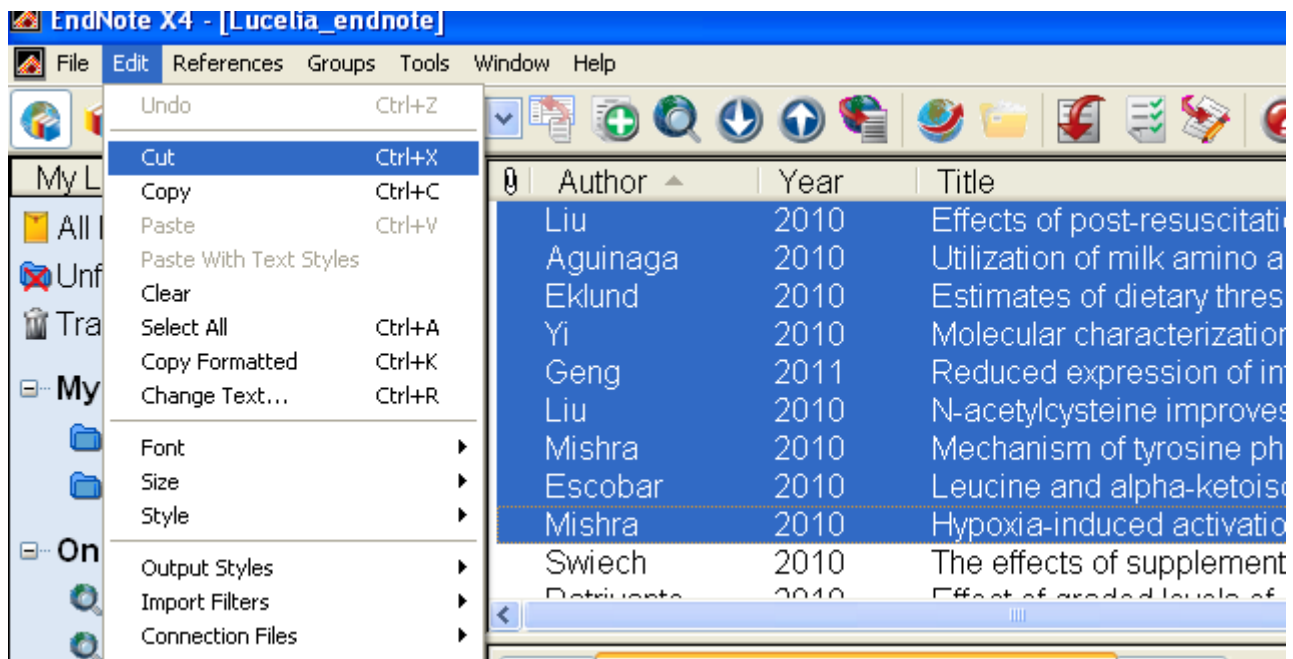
EndNote X4 - [Lucelia_endnote]

File Edit References Groups Tools Window Help

Undo Ctrl+Z
Cut Ctrl+X
Copy Ctrl+C
Paste Ctrl+V
Paste With Text Styles
Clear
Select All Ctrl+A
Copy Formatted Ctrl+K
Change Text... Ctrl+R
Font
Size
Style
Output Styles
Import Filters
Connection Files

My L
All
Unf
Tra
My
On

| Author | Year | Title |
|---|---|---|
| Liu | 2010 | Effects of post-resuscitati |
| Aguinaga | 2010 | Utilization of milk amino a |
| Eklund | 2010 | Estimates of dietary thres |
| Yi | 2010 | Molecular characterization |
| Geng | 2011 | Reduced expression of in |
| Liu | 2010 | N-acetylcysteine improves |
| Mishra | 2010 | Mechanism of tyrosine ph |
| Escobar | 2010 | Leucine and alpha-ketoisc |
| Mishra | 2010 | Hypoxia-induced activatio |
| Swiech | 2010 | The effects of supplement |
| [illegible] | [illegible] | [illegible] |